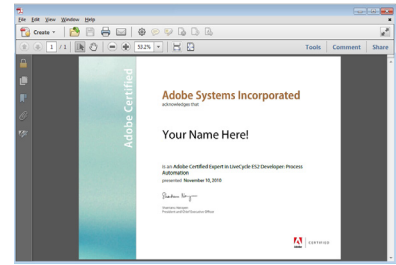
File Edit View Window Help

Create

1 / 1

53.2%

Tools Comment Share

Adobe Certified

Adobe Systems Incorporated

acknowledges that

Your Name Here!

is an Adobe Certified Expert in LiveCycle ES2 Developer: Process Automation

presented November 10, 2010

Shantanu Narayen
President and Chief Executive Officer

CERTIFIED